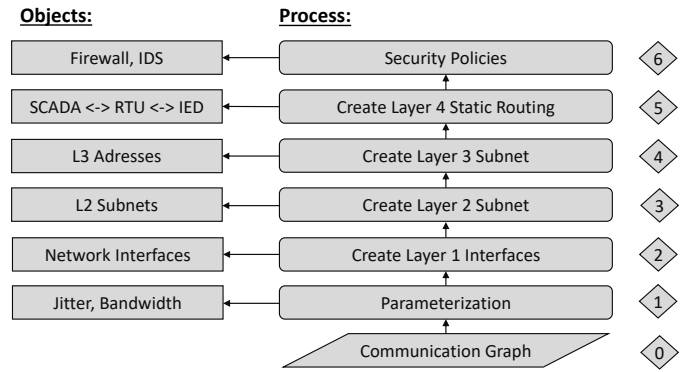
Objects:

Process:

Firewall, IDS

Security Policies

6

SCADA <-> RTU <-> IED

Create Layer 4 Static Routing

5

L3 Adresses

Create Layer 3 Subnet

4

L2 Subnets

Create Layer 2 Subnet

3

Network Interfaces

Create Layer 1 Interfaces

2

Jitter, Bandwidth

Parameterization

1

Communication Graph

0